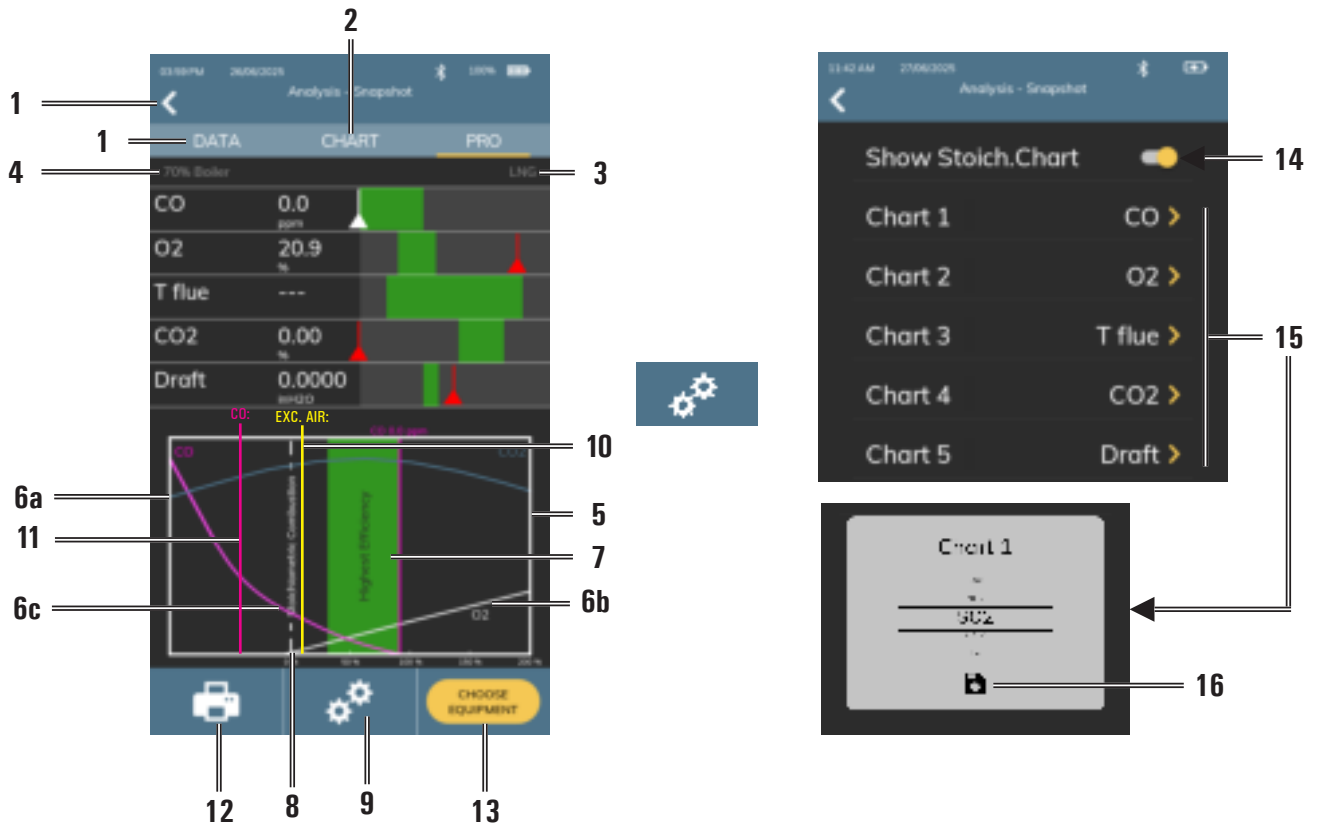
2

1

03:59 PM 26/06/2025 100%

Analysis - Snapshot

1 DATA CHART PRO

4 70% Boiler LNG 3

| CO | 0.0 ppm |
|---|---|
| O2 | 20.9 % |
| T flue | --- |
| CO2 | 0.00 % |
| Draft | 0.0000 inH2O |

CO: EXC. AIR: CO 0.0 ppm

10

CO CO2

6a

5

11

Stoichiometric Combustion

Highest Efficiency

7

6c

6b

O2

0 % 50 % 100 % 150 % 200 %

CHOOSE EQUIPMENT

12 8 9 13

11:42 AM 27/06/2025

Analysis - Snapshot

Show Stoich.Chart 14

Chart 1 CO >

Chart 2 O2 >

Chart 3 T flue > 15

Chart 4 CO2 >

Chart 5 Draft >

Chart 1

CO2

16